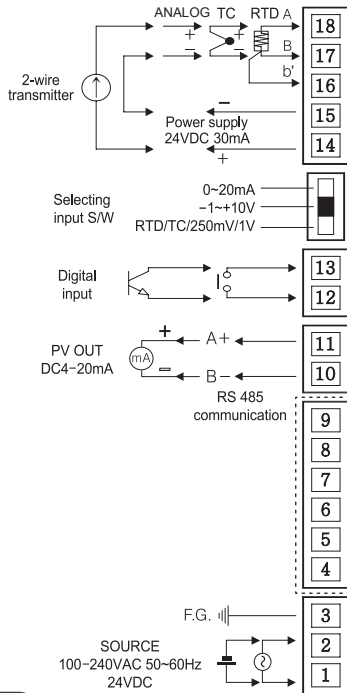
ANALOG TC RTD A
+ +
− −
B
b'
18
17
16
15
14
2-wire transmitter
−
Power supply 24VDC 30mA
+

Selecting input S/W
0~20mA
−1~+10V
RTD/TC/250mV/1V

Digital input
13
12

PV OUT DC4−20mA
+
mA
−
A+
B−
11
10
RS 485 communication

9
8
7
6
5
4

F.G.
3
2
1
SOURCE
100−240VAC 50~60Hz
24VDC